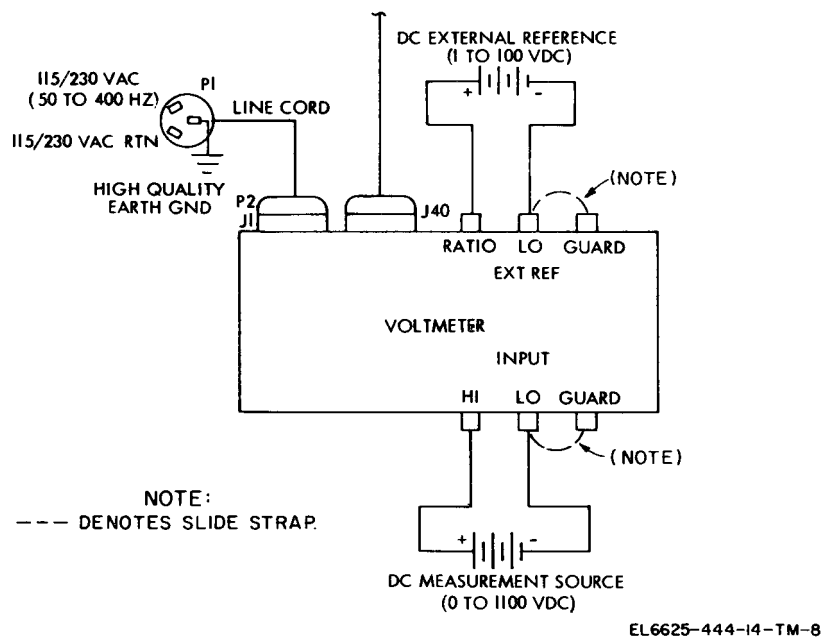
115/230 VAC
(50 TO 400 HZ)
P1
LINE CORD
115/230 VAC RTN
HIGH QUALITY
EARTH GND
P2
J1
J40
DC EXTERNAL REFERENCE
(1 TO 100 VDC)
+
-
(NOTE)
RATIO LO GUARD
EXT REF
VOLTMETER
INPUT
HI LO GUARD
(NOTE)
NOTE:
--- DENOTES SLIDE STRAP.
+
-
DC MEASUREMENT SOURCE
(0 TO 1100 VDC)
EL6625-444-14-TM-8